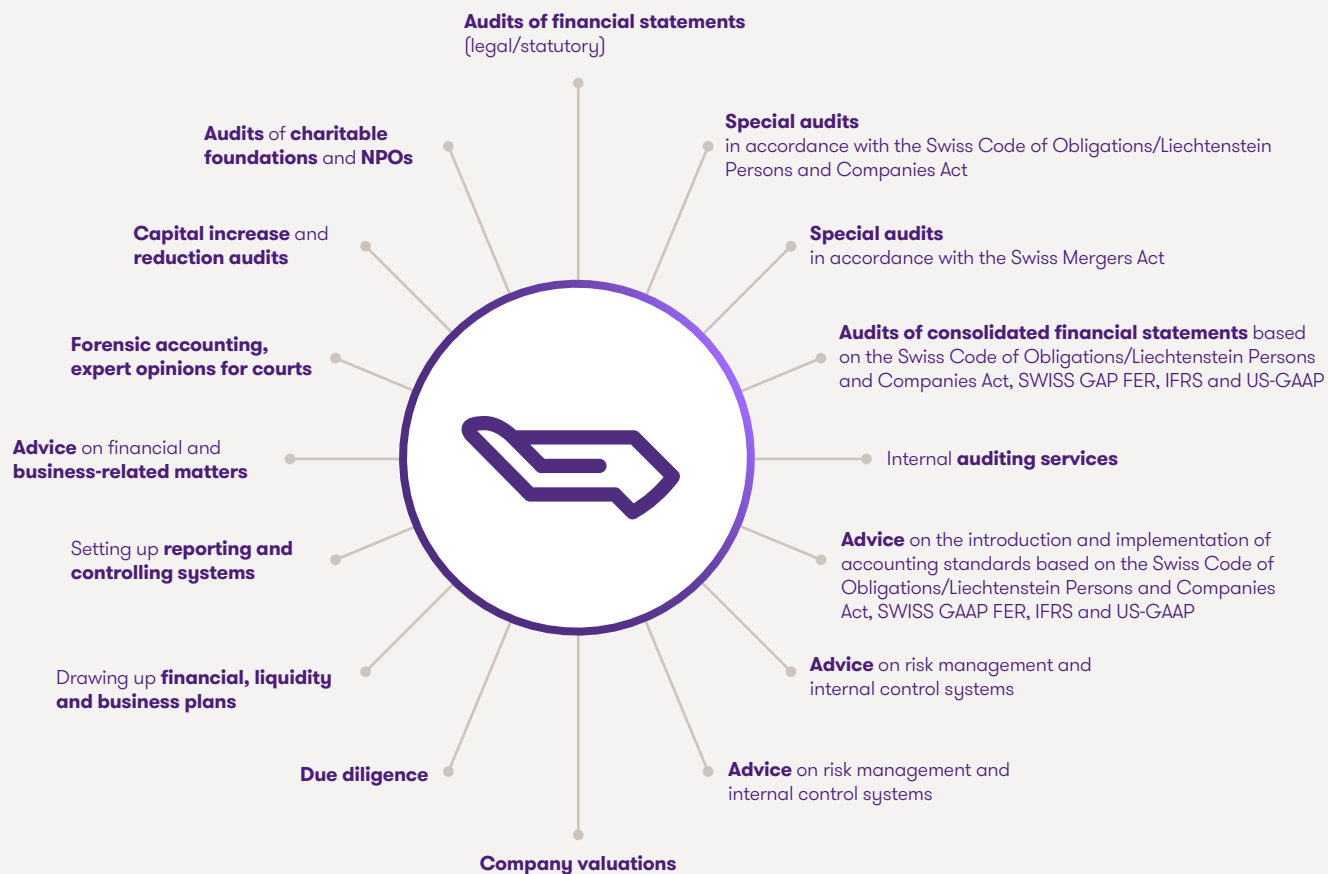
Audits of financial statements (legal/statutory)

Special audits in accordance with the Swiss Code of Obligations/Liechtenstein Persons and Companies Act

Special audits in accordance with the Swiss Mergers Act

Audits of consolidated financial statements based on the Swiss Code of Obligations/Liechtenstein Persons and Companies Act, SWISS GAP FER, IFRS and US-GAAP

Internal auditing services

Advice on the introduction and implementation of accounting standards based on the Swiss Code of Obligations/Liechtenstein Persons and Companies Act, SWISS GAAP FER, IFRS and US-GAAP

Advice on risk management and internal control systems

Advice on risk management and internal control systems

Company valuations

Due diligence

Drawing up financial, liquidity and business plans

Setting up reporting and controlling systems

Advice on financial and business-related matters

Forensic accounting, expert opinions for courts

Capital increase and reduction audits

Audits of charitable foundations and NPOs